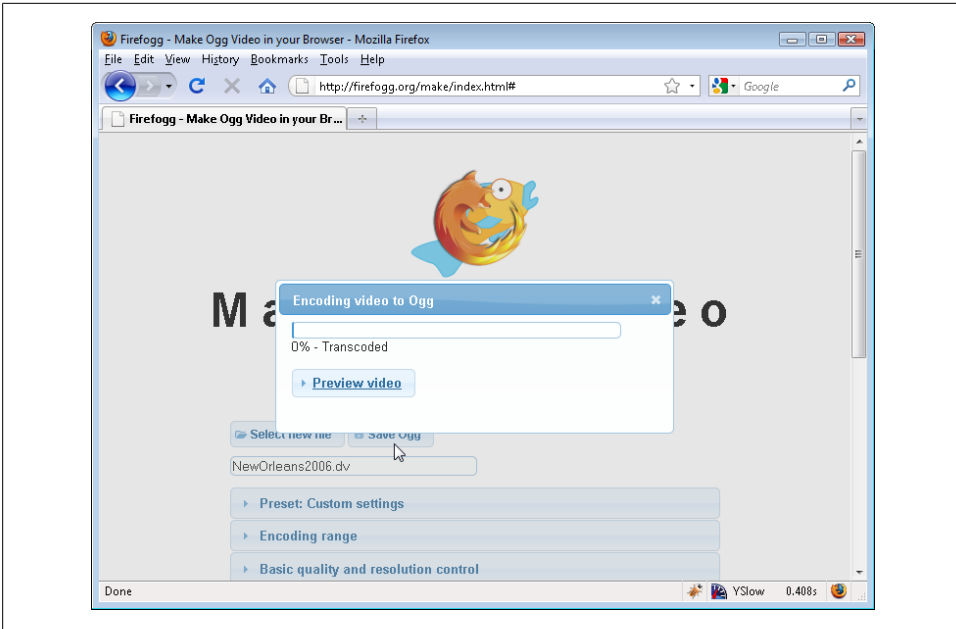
Firefogg - Make Ogg Video in your Browser - Mozilla Firefox

File Edit View History Bookmarks Tools Help

http://firefogg.org/make/index.html#

Google

Firefogg - Make Ogg Video in your Br...

M a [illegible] e o

Encoding video to Ogg

0% - Transcoded

Preview video

Select new file

Save Ogg

NewOrleans2006.dv

Preset: Custom settings

Encoding range

Basic quality and resolution control

Done

YSlow

0.408s